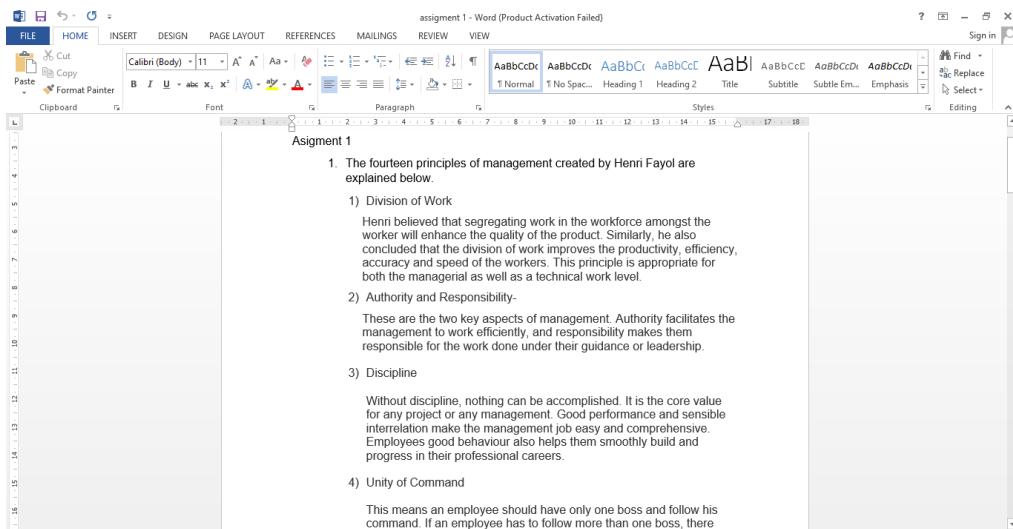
assigment 1 - Word (Product Activation Failed)

? Sign in

FILE HOME INSERT DESIGN PAGE LAYOUT REFERENCES MAILINGS REVIEW VIEW

Paste Cut Copy Format Painter
Clipboard

Calibri (Body) 11
Font

Paragraph

AaBbCcDc ¶ Normal
AaBbCcDc ¶ No Spac...
AaBbCc Heading 1
AaBbCcD Heading 2
AaBl Title
AaBbCcD Subtitle
AaBbCcDc Subtle Em...
AaBbCcDc Emphasis
Styles

Find Replace Select
Editing

Asigment 1

1. The fourteen principles of management created by Henri Fayol are explained below.

1) Division of Work

Henri believed that segregating work in the workforce amongst the worker will enhance the quality of the product. Similarly, he also concluded that the division of work improves the productivity, efficiency, accuracy and speed of the workers. This principle is appropriate for both the managerial as well as a technical work level.

2) Authority and Responsibility-

These are the two key aspects of management. Authority facilitates the management to work efficiently, and responsibility makes them responsible for the work done under their guidance or leadership.

3) Discipline

Without discipline, nothing can be accomplished. It is the core value for any project or any management. Good performance and sensible interrelation make the management job easy and comprehensive. Employees good behaviour also helps them smoothly build and progress in their professional careers.

4) Unity of Command

This means an employee should have only one boss and follow his command. If an employee has to follow more than one boss, there